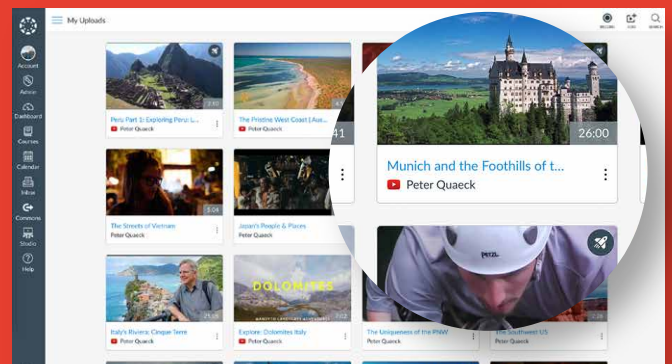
My Uploads

RECORD ADD SEARCH

Account
Admin
Dashboard
Courses
Calendar
Inbox
Commons
Studio
Help

2:53
Peru Part 1: Exploring Peru's L...
Peter Quaeck

The Pristine West Coast (Aus...
Peter Quaeck

41

26:00
Munich and the Foothills of t...
Peter Quaeck

5:04
The Streets of Vietnam
Peter Quaeck

Japan's People & Places
Peter Quaeck

PETZL

DOLOMITES

Italy's Riviera: Cinque Terre
Peter Quaeck

Explore: Dolomites Italy
Peter Quaeck

The Uniqueness of the PNW
Peter Quaeck

The Southwest US
Peter Quaeck